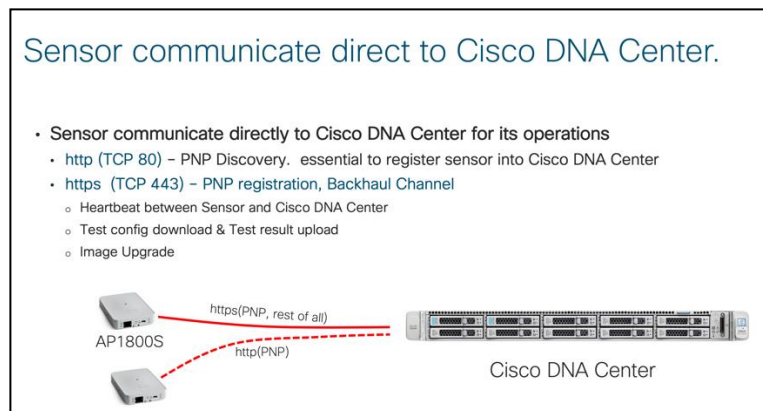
Sensor communicate direct to Cisco DNA Center.

• Sensor communicate directly to Cisco DNA Center for its operations
  • http (TCP 80) – PNP Discovery. essential to register sensor into Cisco DNA Center
  • https (TCP 443) – PNP registration, Backhaul Channel
    ◦ Heartbeat between Sensor and Cisco DNA Center
    ◦ Test config download & Test result upload
    ◦ Image Upgrade

https(PNP, rest of all)

AP1800S

http(PNP)

Cisco DNA Center